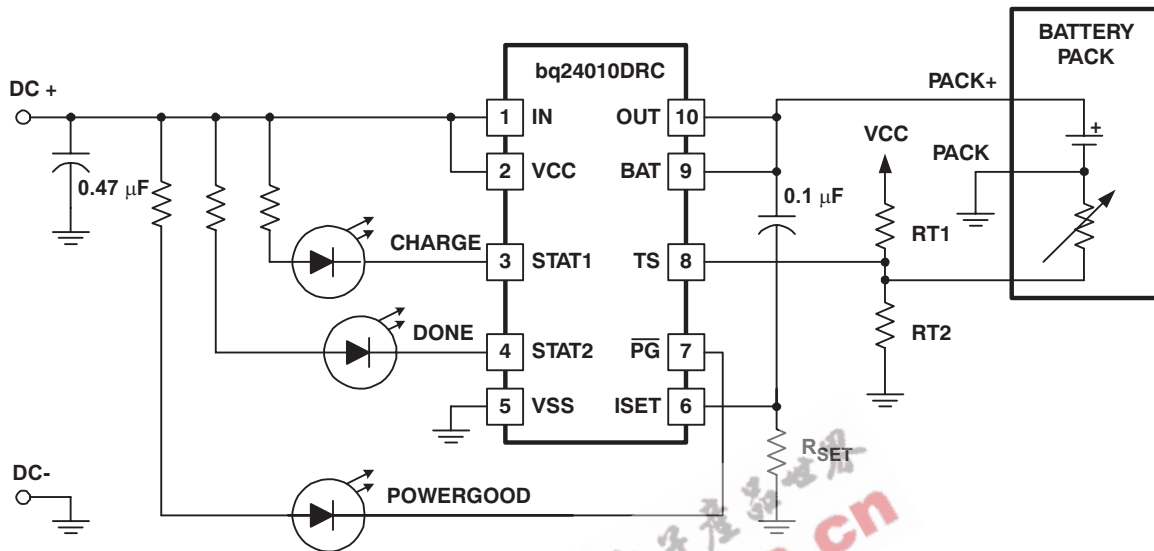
BATTERY PACK

bq24010DRC

DC +

PACK+

1 IN

OUT 10

2 VCC

BAT 9

VCC

PACK

+

0.47 μF

0.1 μF

CHARGE

3 STAT1

TS 8

RT1

DONE

4 STAT2

$\overline{PG}$ 7

RT2

5 VSS

ISET 6

$R_{SET}$

DC-

POWERGOOD

cn